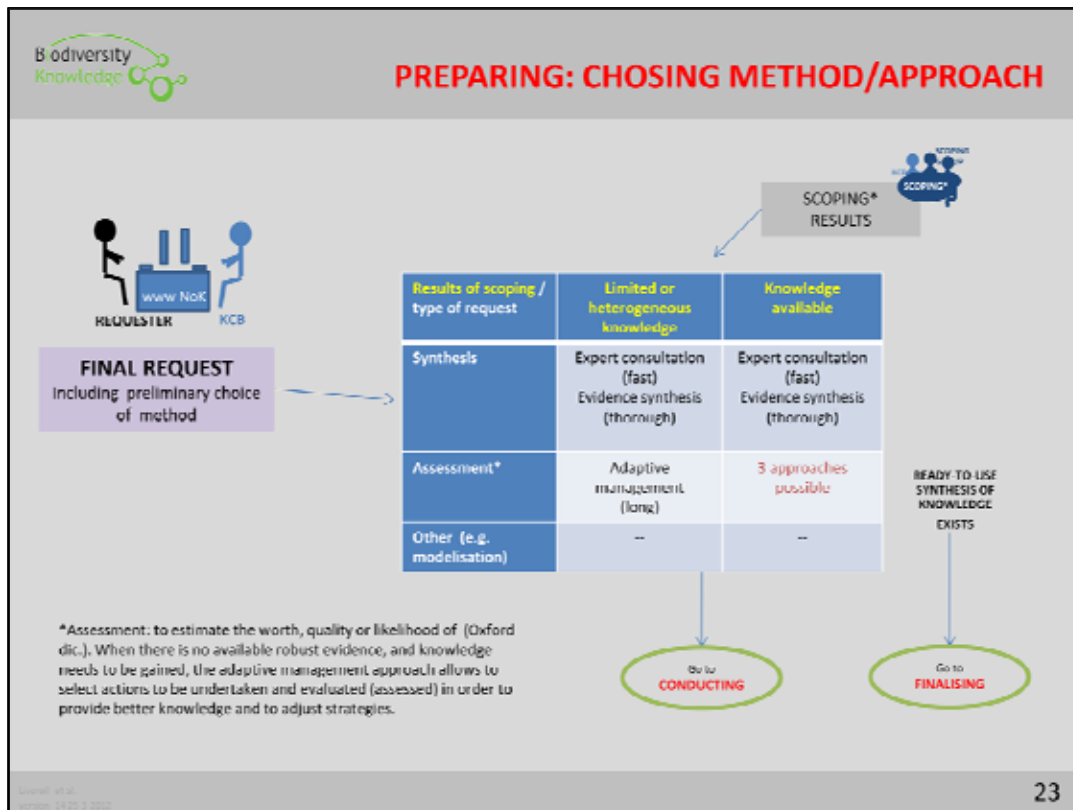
Biodiversity Knowledge

PREPARING: CHOSING METHOD/APPROACH

SCOPING* RESULTS

SCOPING*

www NoK

REQUESTER

KCB

FINAL REQUEST
Including preliminary choice of method

| Results of scoping / type of request | Limited or heterogeneous knowledge | Knowledge available |
|---|---|---|
| Synthesis | Expert consultation (fast) Evidence synthesis (thorough) | Expert consultation (fast) Evidence synthesis (thorough) |
| Assessment* | Adaptive management (long) | 3 approaches possible |
| Other (e.g. modelisation) | -- | -- |

READY TO USE SYNTHESIS OF KNOWLEDGE EXISTS

*Assessment: to estimate the worth, quality or likelihood of (Oxford dic.). When there is no available robust evidence, and knowledge needs to be gained, the adaptive management approach allows to select actions to be undertaken and evaluated (assessed) in order to provide better knowledge and to adjust strategies.

Go to
CONDUCTING

Go to
FINALISING

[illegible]
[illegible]

23